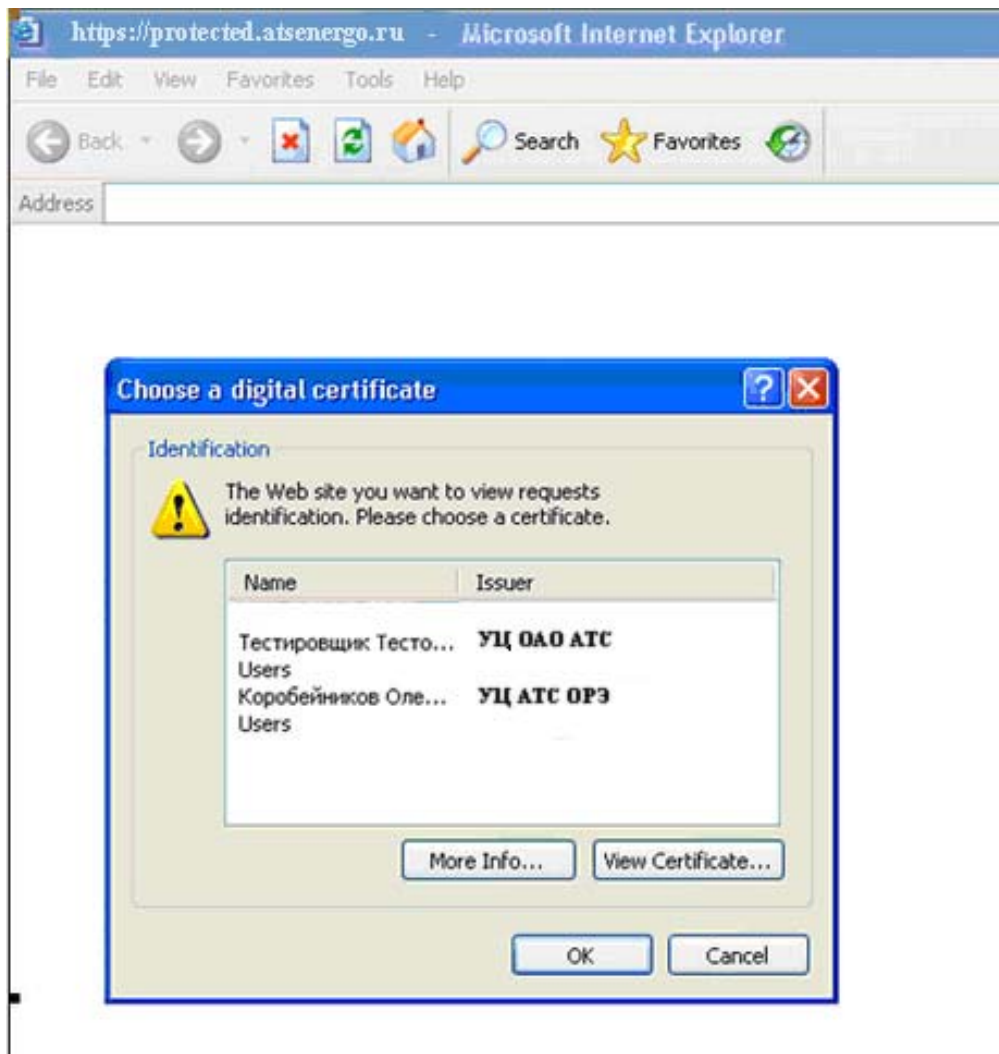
https://protected.atsenergo.ru - Microsoft Internet Explorer

File Edit View Favorites Tools Help

Back Search Favorites

Address

Choose a digital certificate

Identification

The Web site you want to view requests identification. Please choose a certificate.

| Name | Issuer |
|---|---|
| Тестировщик Тесто... Users | УЦ ОАО АТС |
| Коробейников Оле... Users | УЦ АТС ОРЭ |

More Info... View Certificate...

OK Cancel